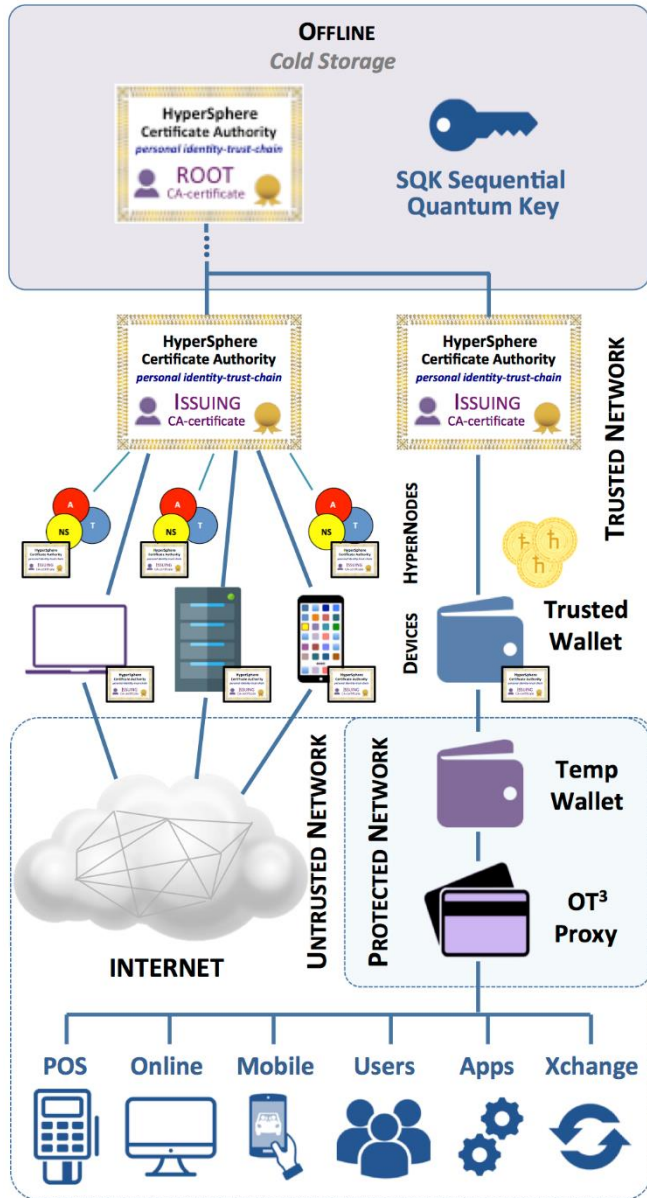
OFFLINE
Cold Storage

HyperSphere
Certificate Authority
personal identity-trust-chain
ROOT
CA-certificate

SQK Sequential
Quantum Key

HyperSphere
Certificate Authority
personal identity-trust-chain
ISSUING
CA-certificate

HyperSphere
Certificate Authority
personal identity-trust-chain
ISSUING
CA-certificate

TRUSTED NETWORK

A
T
NS

A
T
NS

A
T
NS

HYPERNODES

DEVICES

Trusted
Wallet

UNTRUSTED NETWORK

PROTECTED NETWORK

Temp
Wallet

OT$^3$
Proxy

INTERNET

POS
Online
Mobile
Users
Apps
Xchange